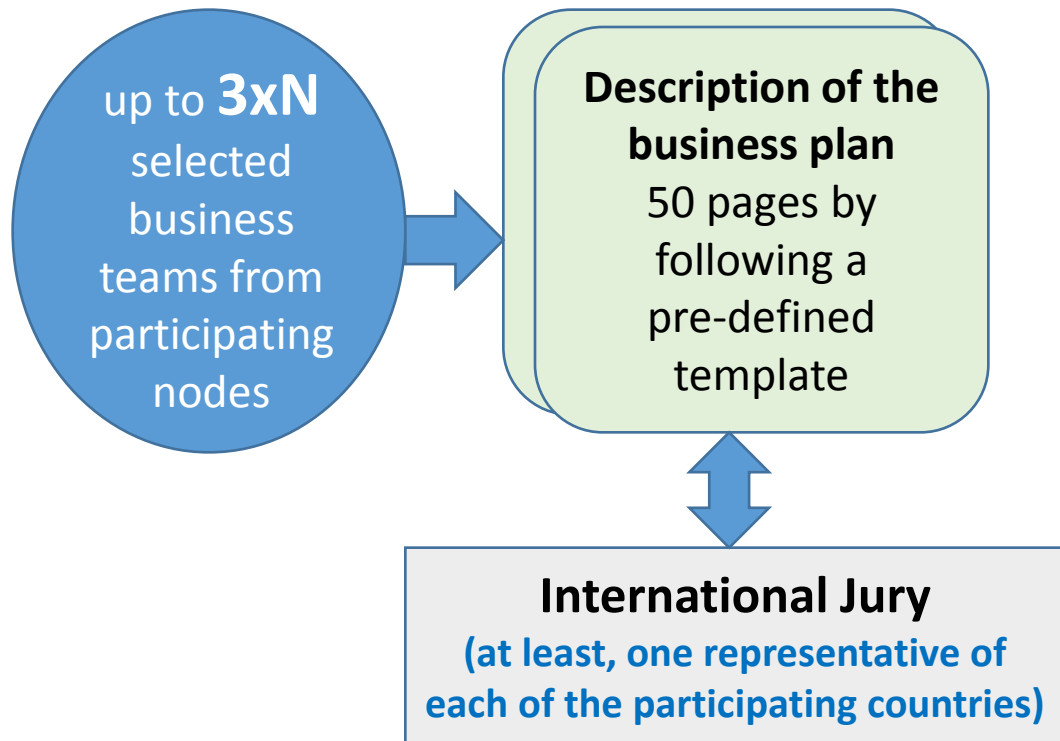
up to **3xN** selected business teams from participating nodes

**Description of the business plan**
50 pages by following a pre-defined template

**International Jury**
**(at least, one representative of each of the participating countries)**